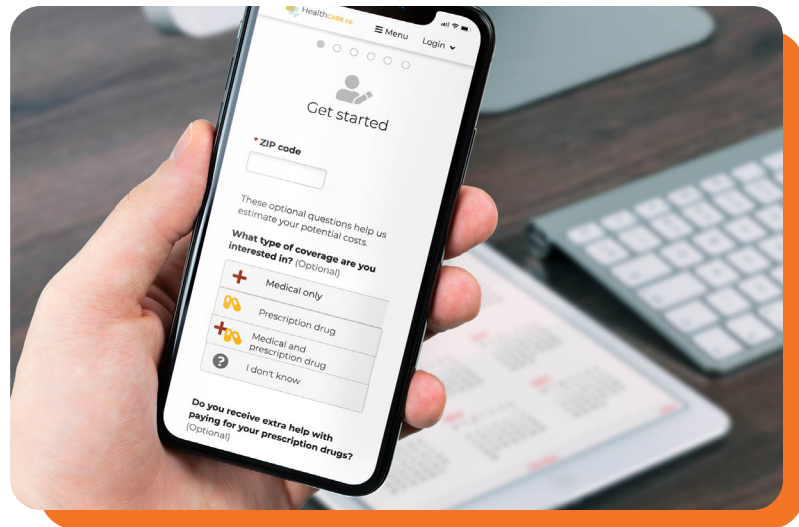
HealthCARE.co

Menu

Login

Get started

* ZIP code

These optional questions help us estimate your potential costs.

What type of coverage are you interested in? (Optional)

Medical only

Prescription drug

Medical and prescription drug

I don't know

Do you receive extra help with paying for your prescription drugs? (Optional)